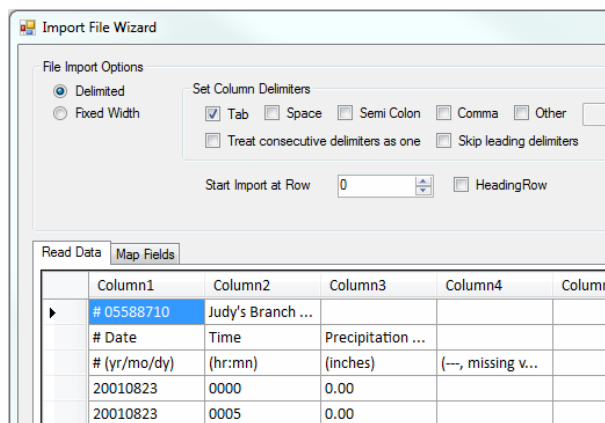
Import File Wizard

File Import Options

Delimited

Fixed Width

Set Column Delimiters

Tab Space Semi Colon Comma Other

Treat consecutive delimiters as one Skip leading delimiters

Start Import at Row 0 HeadingRow

Read Data | Map Fields

| | Column1 | Column2 | Column3 | Column4 | Colum |
|---|---|---|---|---|---|
| ▶ | # 05588710 | Judy's Branch ... | | | |
| | # Date | Time | Precipitation ... | | |
| | # (yr/mo/dy) | (hr:mn) | (inches) | (---, missing v... | |
| | 20010823 | 0000 | 0.00 | | |
| | 20010823 | 0005 | 0.00 | | |